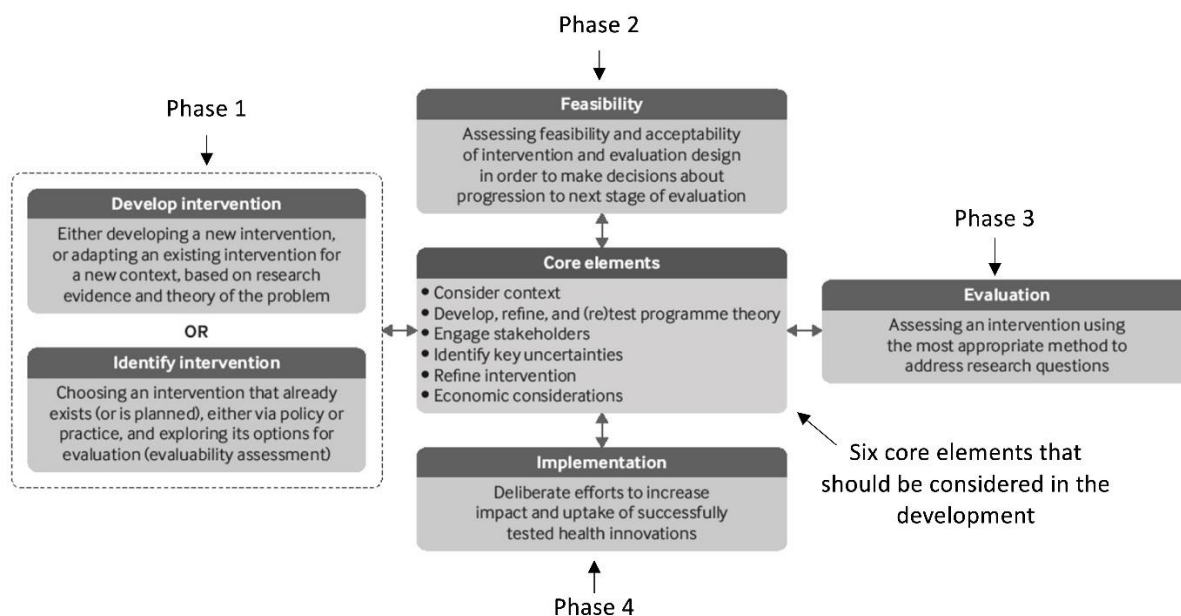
Phase 1

Develop intervention

Either developing a new intervention, or adapting an existing intervention for a new context, based on research evidence and theory of the problem

OR

Identify intervention

Choosing an intervention that already exists (or is planned), either via policy or practice, and exploring its options for evaluation (evaluability assessment)

Phase 2

Feasibility

Assessing feasibility and acceptability of intervention and evaluation design in order to make decisions about progression to next stage of evaluation

Core elements

• Consider context
• Develop, refine, and (re)test programme theory
• Engage stakeholders
• Identify key uncertainties
• Refine intervention
• Economic considerations

Implementation

Deliberate efforts to increase impact and uptake of successfully tested health innovations

Phase 4

Phase 3

Evaluation

Assessing an intervention using the most appropriate method to address research questions

Six core elements that should be considered in the development